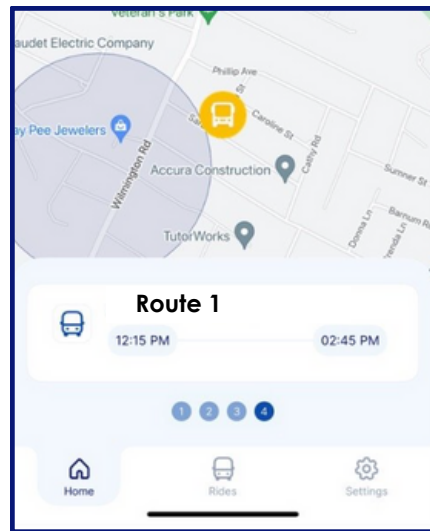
Veteran's Park
audet Electric Company
Phillip Ave
ay Pee Jewelers
Wilmington Rd
Caroline St
Accura Construction
Cathy Rd
Sumner St
Barnum Rd
Donna Ln
TutorWorks

Route 1
12:15 PM
02:45 PM
1 2 3 4

Home
Rides
Settings